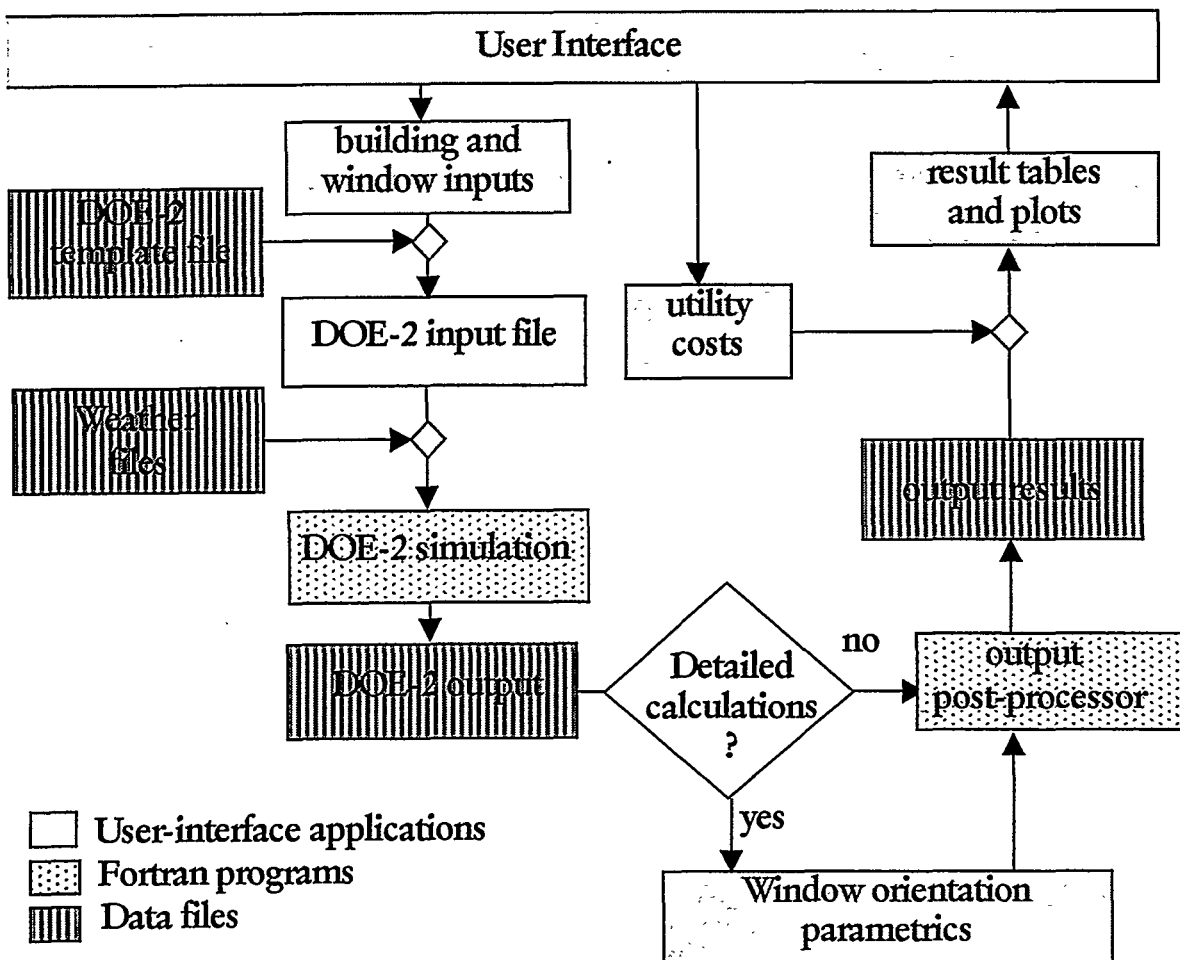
User Interface

building and window inputs

result tables and plots

DOE-2 template file

utility costs

DOE-2 input file

Weather files

output results

DOE-2 simulation

DOE-2 output

Detailed calculations ?

no

output post-processor

yes

Window orientation parametrics

User-interface applications
Fortran programs
Data files